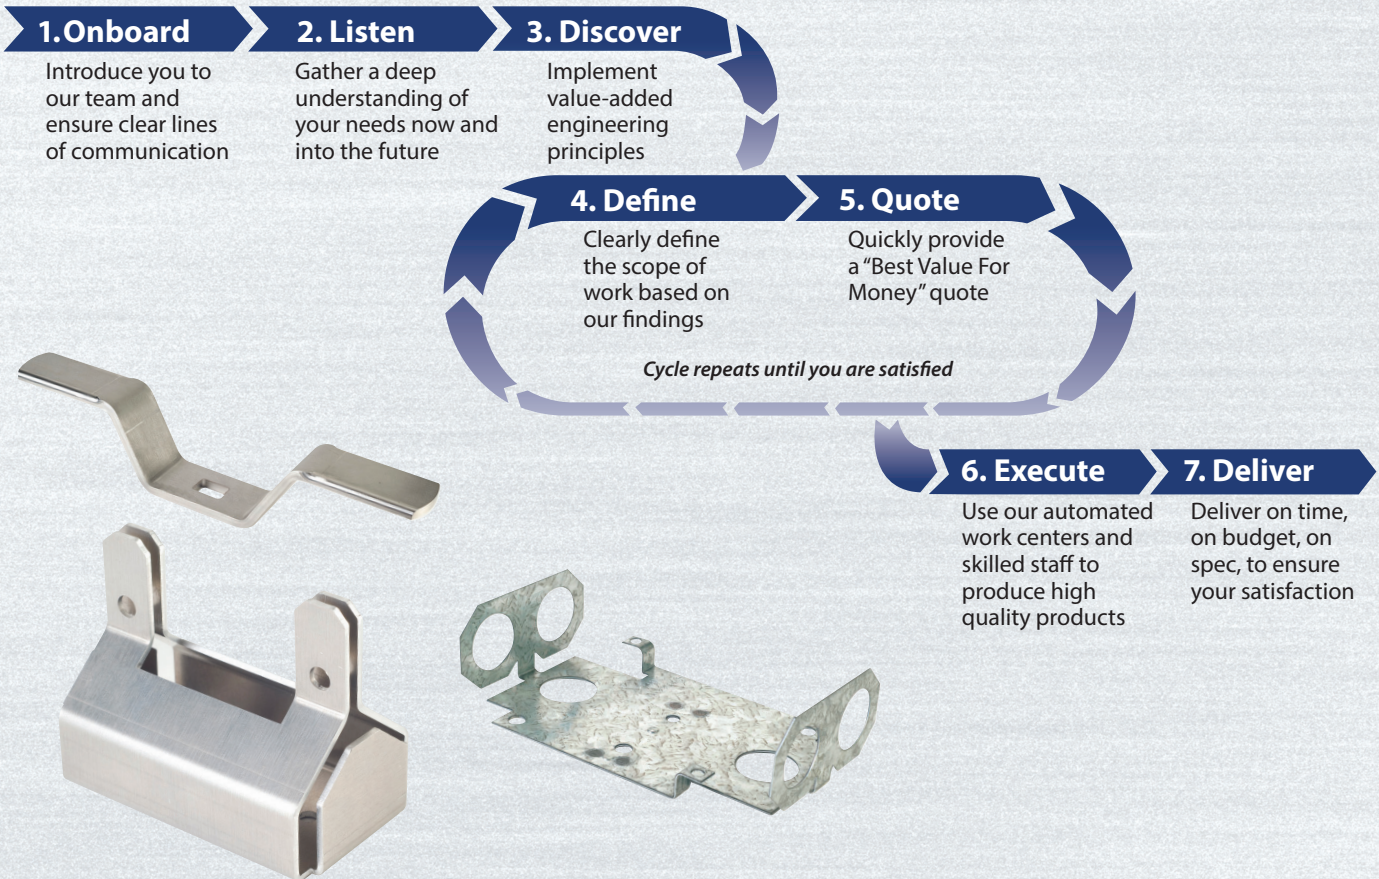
1.Onboard

Introduce you to our team and ensure clear lines of communication

2. Listen

Gather a deep understanding of your needs now and into the future

3. Discover

Implement value-added engineering principles

4. Define

Clearly define the scope of work based on our findings

5. Quote

Quickly provide a “Best Value For Money” quote

Cycle repeats until you are satisfied

6. Execute

Use our automated work centers and skilled staff to produce high quality products

7. Deliver

Deliver on time, on budget, on spec, to ensure your satisfaction